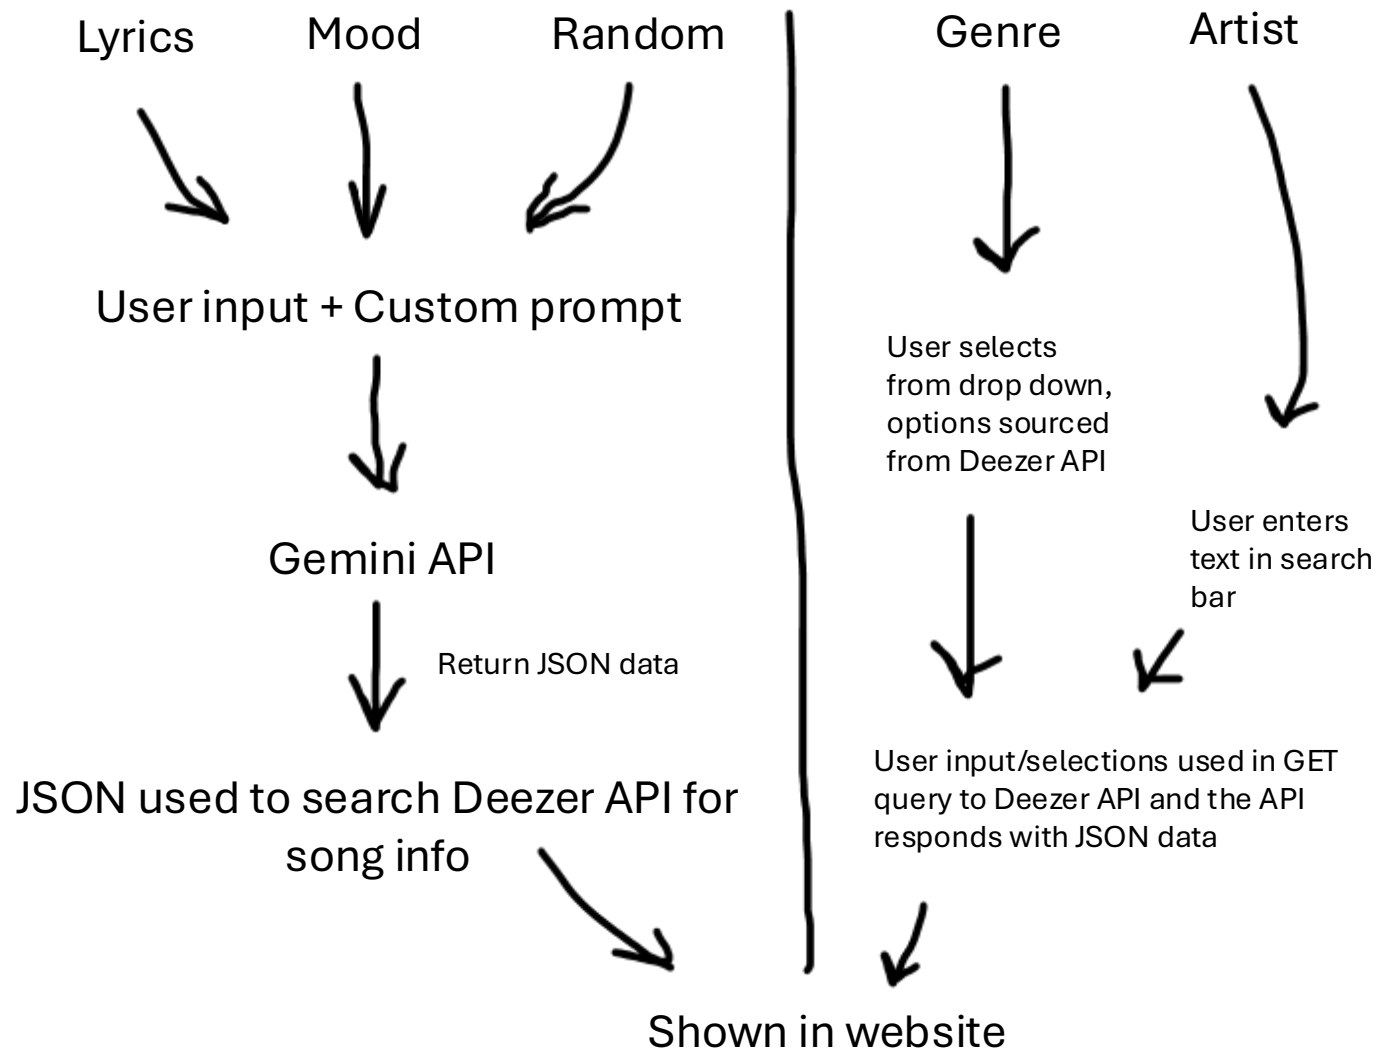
Lyrics Mood Random

User input + Custom prompt

Gemini API

Return JSON data

JSON used to search Deezer API for song info

Genre Artist

User selects from drop down, options sourced from Deezer API

User enters text in search bar

User input/selections used in GET query to Deezer API and the API responds with JSON data

Shown in website